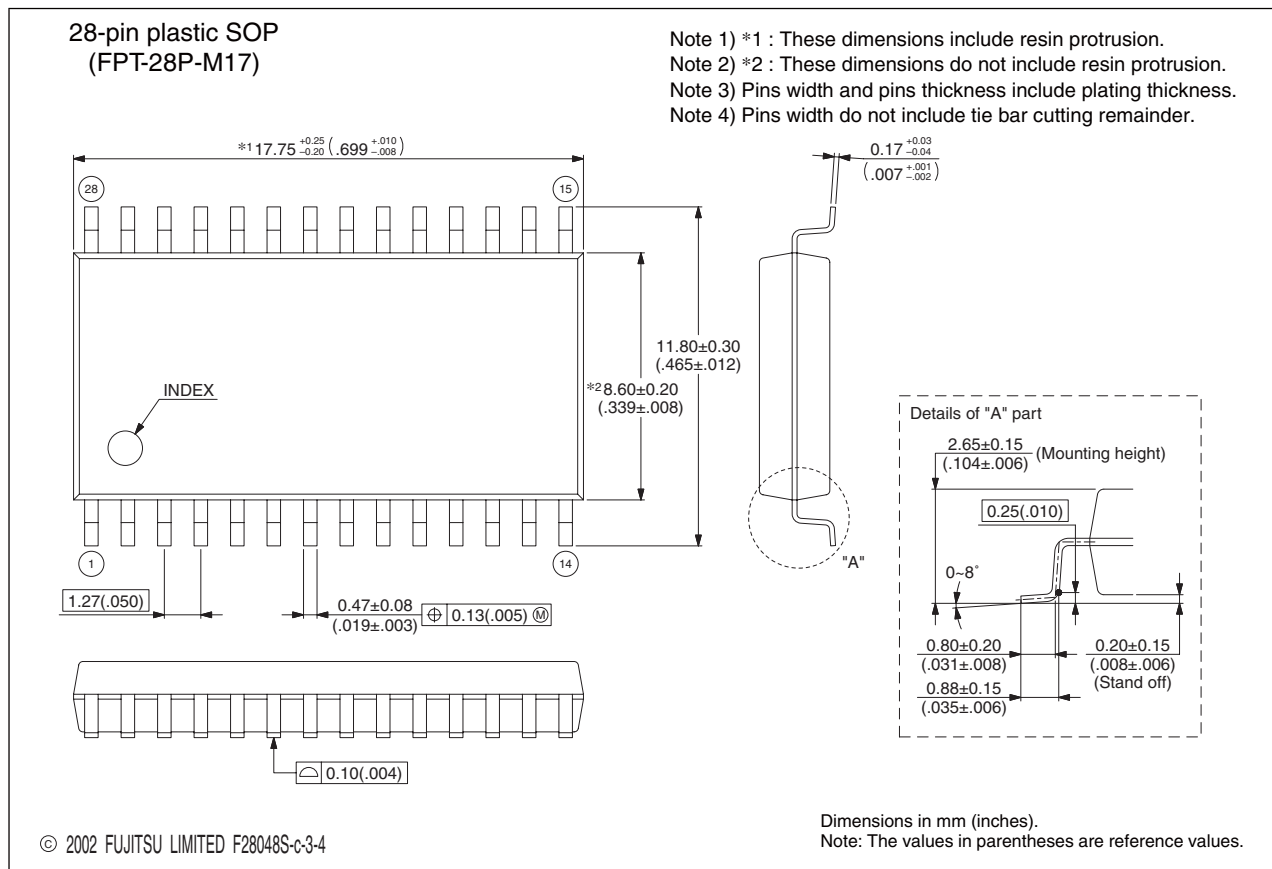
28-pin plastic SOP
(FPT-28P-M17)

Note 1) *1 : These dimensions include resin protrusion.
Note 2) *2 : These dimensions do not include resin protrusion.
Note 3) Pins width and pins thickness include plating thickness.
Note 4) Pins width do not include tie bar cutting remainder.

*1 $17.75^{+0.25}_{-0.20}$ $(.699^{+.010}_{-.008})$

$0.17^{+0.03}_{-0.04}$
$(.007^{+.001}_{-.002})$

28

15

11.80±0.30
(.465±.012)

*2 8.60±0.20
(.339±.008)

INDEX

Details of "A" part

2.65±0.15
(.104±.006) (Mounting height)

0.25(.010)

0~8°

"A"

1

14

1.27(.050)

0.47±0.08
(.019±.003)

0.13(.005) Ⓜ

0.80±0.20
(.031±.008)

0.20±0.15
(.008±.006)
(Stand off)

0.88±0.15
(.035±.006)

0.10(.004)

Dimensions in mm (inches).
Note: The values in parentheses are reference values.

© 2002 FUJITSU LIMITED F28048S-c-3-4